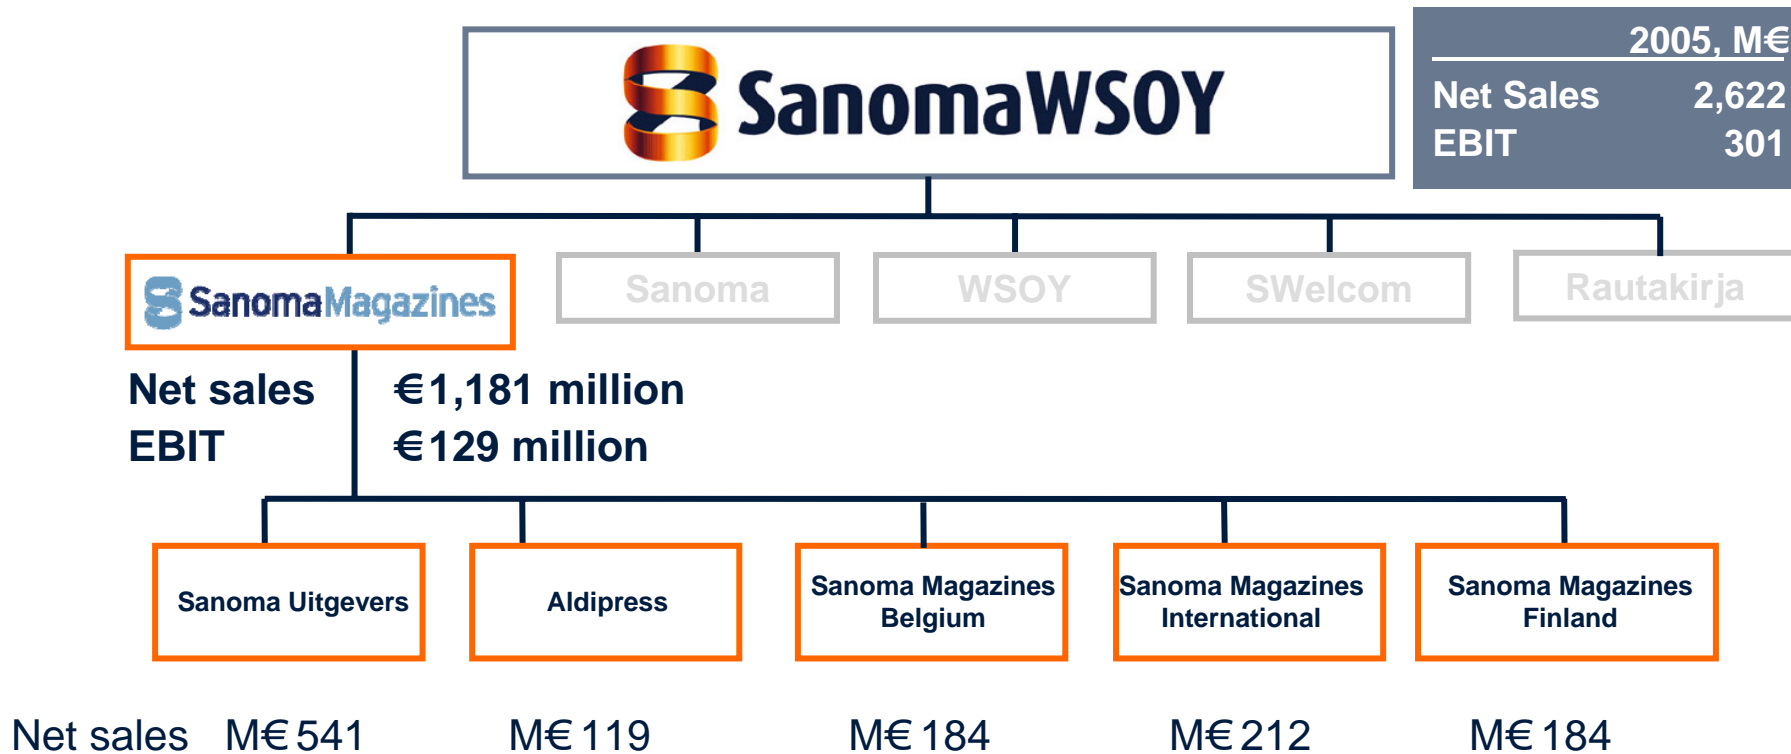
SanomaWSOY

| 2005, M€ | |
|---|---|
| Net Sales | 2,622 |
| EBIT | 301 |

SanomaMagazines

Sanoma

WSOY

SWelcom

Rautakirja

Net sales €1,181 million
EBIT €129 million

Sanoma Uitgevers

Aldipress

Sanoma Magazines Belgium

Sanoma Magazines International

Sanoma Magazines Finland

Net sales M€ 541 M€ 119 M€ 184 M€ 212 M€ 184